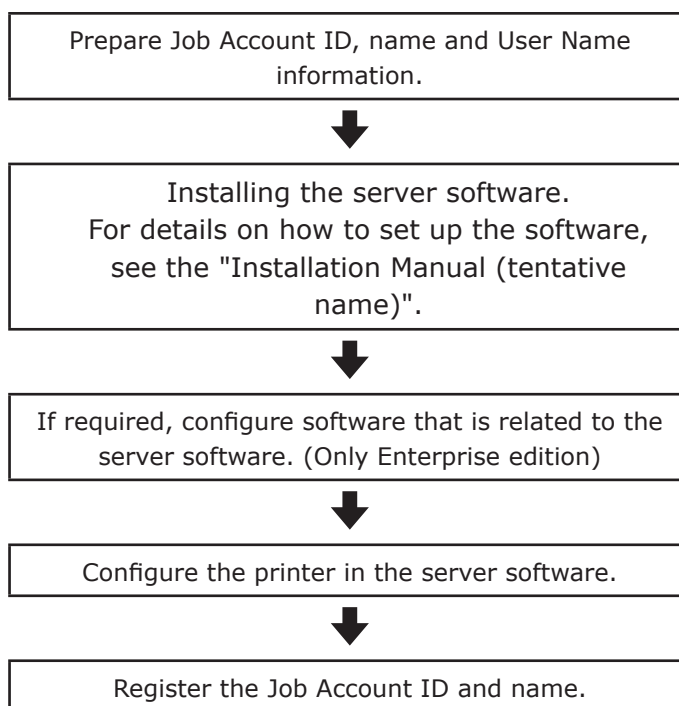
Prepare Job Account ID, name and User Name information.

Installing the server software.
For details on how to set up the software, see the "Installation Manual (tentative name)".

If required, configure software that is related to the server software. (Only Enterprise edition)

Configure the printer in the server software.

Register the Job Account ID and name.